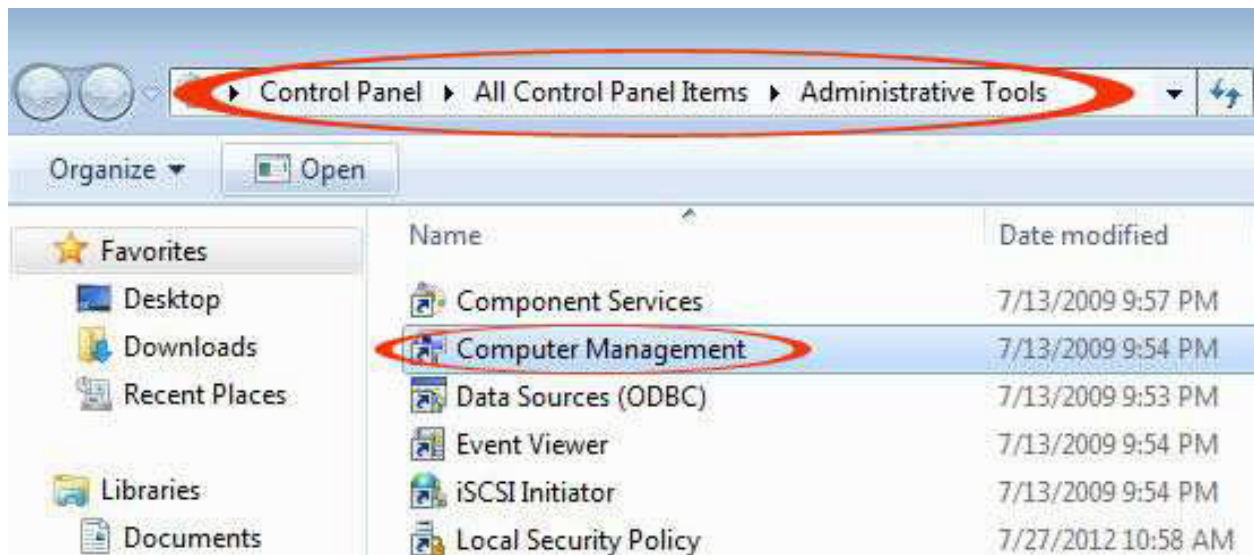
▸ Control Panel ▸ All Control Panel Items ▸ Administrative Tools

Organize ▾ Open

Favorites
Desktop
Downloads
Recent Places

Libraries
Documents

| Name | Date modified |
|---|---|
| Component Services | 7/13/2009 9:57 PM |
| Computer Management | 7/13/2009 9:54 PM |
| Data Sources (ODBC) | 7/13/2009 9:53 PM |
| Event Viewer | 7/13/2009 9:54 PM |
| iSCSI Initiator | 7/13/2009 9:54 PM |
| Local Security Policy | 7/27/2012 10:58 AM |